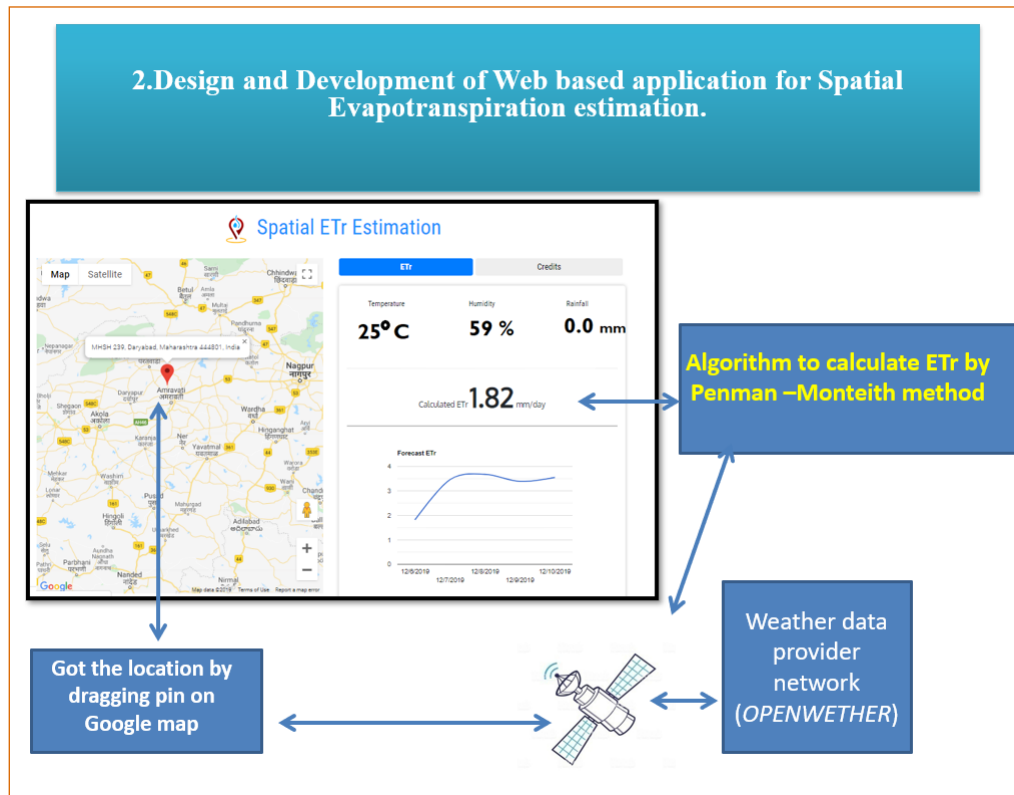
2.Design and Development of Web based application for Spatial Evapotranspiration estimation.

Spatial ETr Estimation

Map Satellite

MHSH 239, Daryabad, Maharashtra 444801, India

Amravati
अमरावती

Nagpur
नागपूर

Akola
अकोला

Wardha

Yavatmal

Hinganghat

Pusad

Hingoli

Adilabad

Parbhani

Nanded

Nirmal

Betul

Chhindwara

Google

Map data ©2019 Terms of Use Report a map error

ETr Credits

Temperature Humidity Rainfall

25° C 59 % 0.0 mm

Calculated ETr 1.82 mm/day

Forecast ETr

4
3
2
1
0

12/6/2019 12/7/2019 12/8/2019 12/9/2019 12/10/2019

Algorithm to calculate ETr by Penman –Monteith method

Weather data provider network (OPENWETHER)

Got the location by dragging pin on Google map